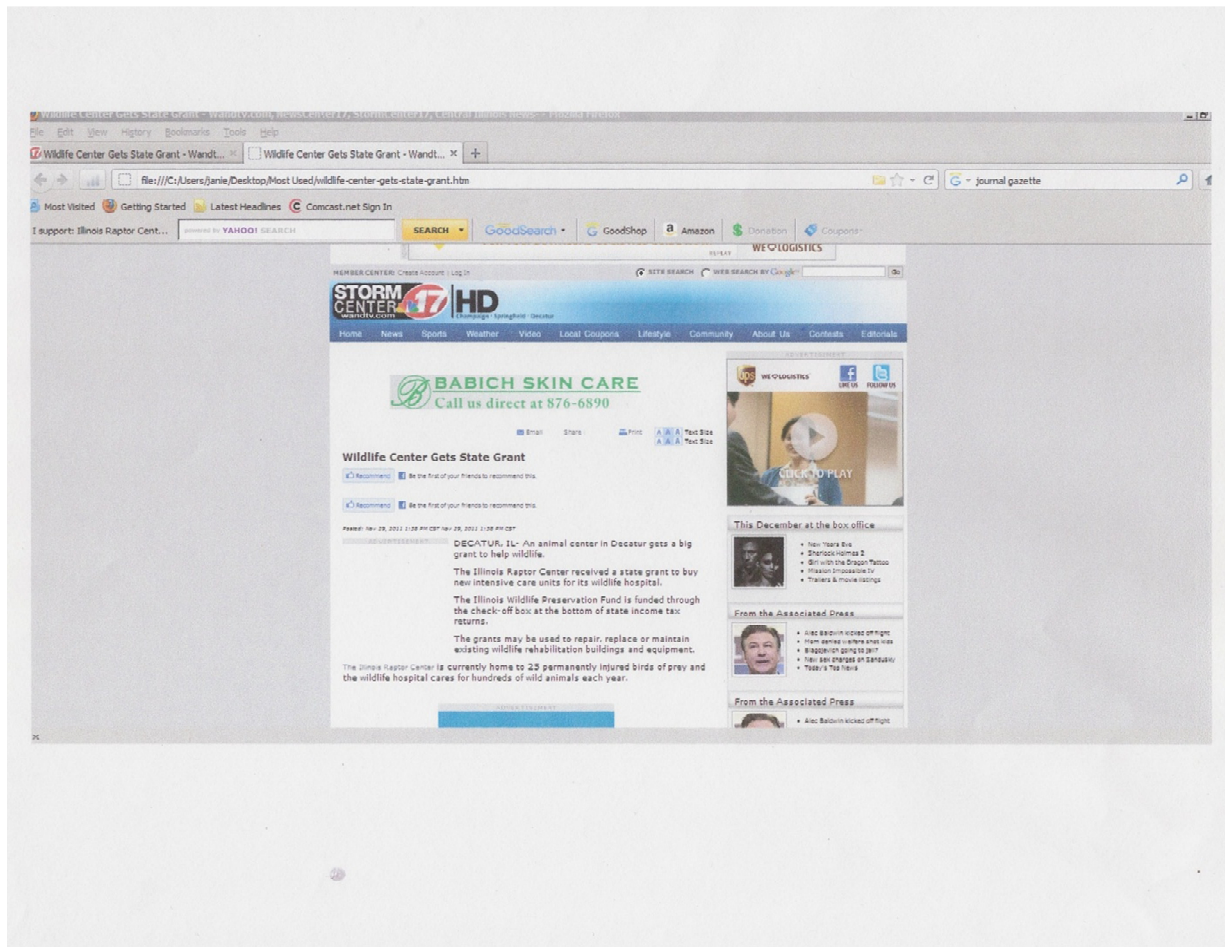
Wildlife Center Gets State Grant - WandTV.com, NewsCenter17, StormCenter17, Central Illinois News - Mozilla Firefox
File Edit View History Bookmarks Tools Help
Wildlife Center Gets State Grant - Wandt... × Wildlife Center Gets State Grant - Wandt... × +
file:///C:/Users/janie/Desktop/Most Used/wildlife-center-gets-state-grant.htm
journal gazette
Most Visited Getting Started Latest Headlines Comcast.net Sign In
I support: Illinois Raptor Cent... powered by YAHOO! SEARCH SEARCH GoodSearch GoodShop Amazon Donation Coupons

WE ♡ LOGISTICS

MEMBER CENTER: Create Account | Log In SITE SEARCH WEB SEARCH BY Google Go

STORM CENTER 17 wandtv.com HD Champaign · Springfield · Decatur

Home News Sports Weather Video Local Coupons Lifestyle Community About Us Contests Editorials

BABICH SKIN CARE
Call us direct at 876-6890

Email Share Print Text Size

Wildlife Center Gets State Grant

Recommend Be the first of your friends to recommend this.

Recommend Be the first of your friends to recommend this.

Posted: Nov 29, 2011 11:38 PM CST Nov 29, 2011 11:38 PM CST

ADVERTISEMENT

DECATUR, IL- An animal center in Decatur gets a big grant to help wildlife.

The Illinois Raptor Center received a state grant to buy new intensive care units for its wildlife hospital.

The Illinois Wildlife Preservation Fund is funded through the check-off box at the bottom of state income tax returns.

The grants may be used to repair, replace or maintain existing wildlife rehabilitation buildings and equipment.

The Illinois Raptor Center is currently home to 25 permanently injured birds of prey and the wildlife hospital cares for hundreds of wild animals each year.

ADVERTISEMENT

ADVERTISEMENT
WE ♡ LOGISTICS LIKE US FOLLOW US
CLICK TO PLAY

This December at the box office
• New Years Eve
• Sherlock Holmes 2
• Girl with the Dragon Tattoo
• Mission Impossible IV
• Trailers & movie listings

From the Associated Press
• Alec Baldwin kicked off flight
• Mom denied welfare shot kids
• Blagojevich going to jail?
• New sex charges on Sandusky
• Today's Top News

From the Associated Press
• Alec Baldwin kicked off flight